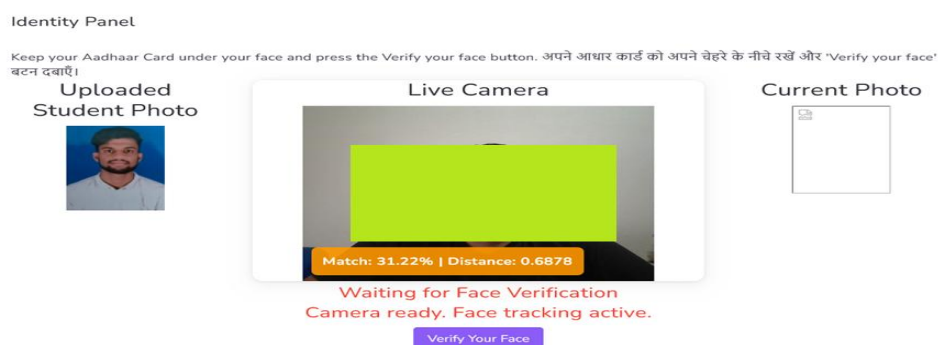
Identity Panel

Keep your Aadhaar Card under your face and press the Verify your face button. अपने आधार कार्ड को अपने चेहरे के नीचे रखें और 'Verify your face' बटन दबाएँ।

Uploaded Student Photo

Live Camera

Current Photo

Match: 31.22% | Distance: 0.6878

Waiting for Face Verification

Camera ready. Face tracking active.

Verify Your Face